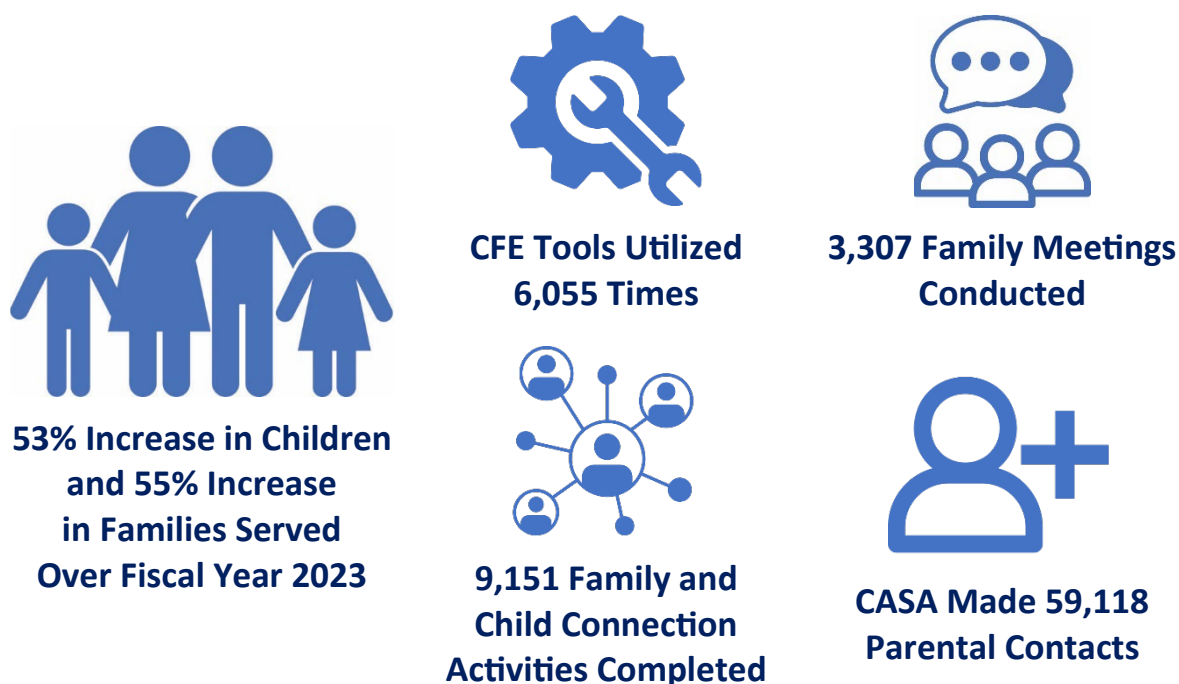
53% Increase in Children and 55% Increase in Families Served Over Fiscal Year 2023

CFE Tools Utilized 6,055 Times

3,307 Family Meetings Conducted

9,151 Family and Child Connection Activities Completed

CASA Made 59,118 Parental Contacts